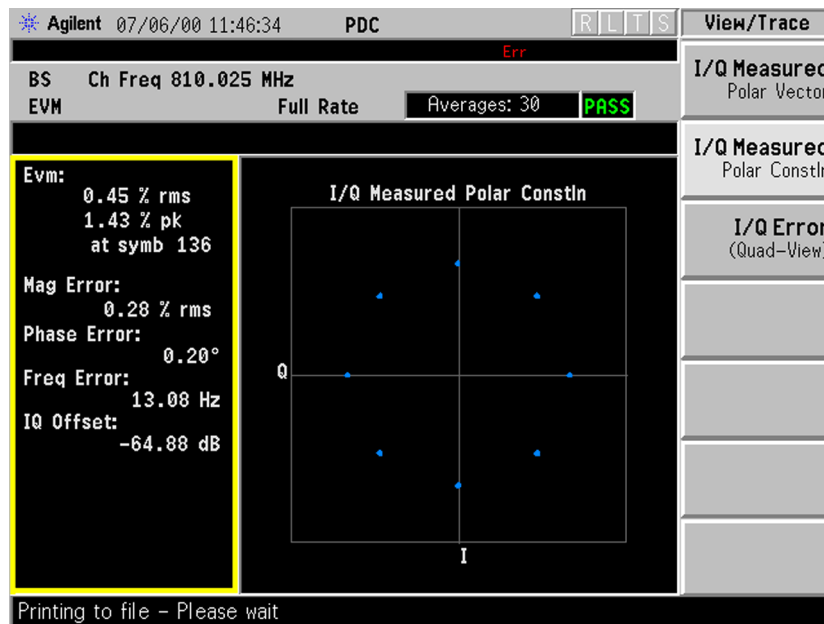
Agilent 07/06/00 11:46:34 PDC R L T S

View/Trace

Err

BS Ch Freq 810.025 MHz
EVM Full Rate Averages: 30 PASS

I/Q Measured
Polar Vector

I/Q Measured
Polar Constln

I/Q Error
(Quad-View)

Evm:
0.45 % rms
1.43 % pk
at symb 136

Mag Error:
0.28 % rms
Phase Error:
0.20°
Freq Error:
13.08 Hz
IQ Offset:
-64.88 dB

I/Q Measured Polar Constln

Q

I

Printing to file - Please wait